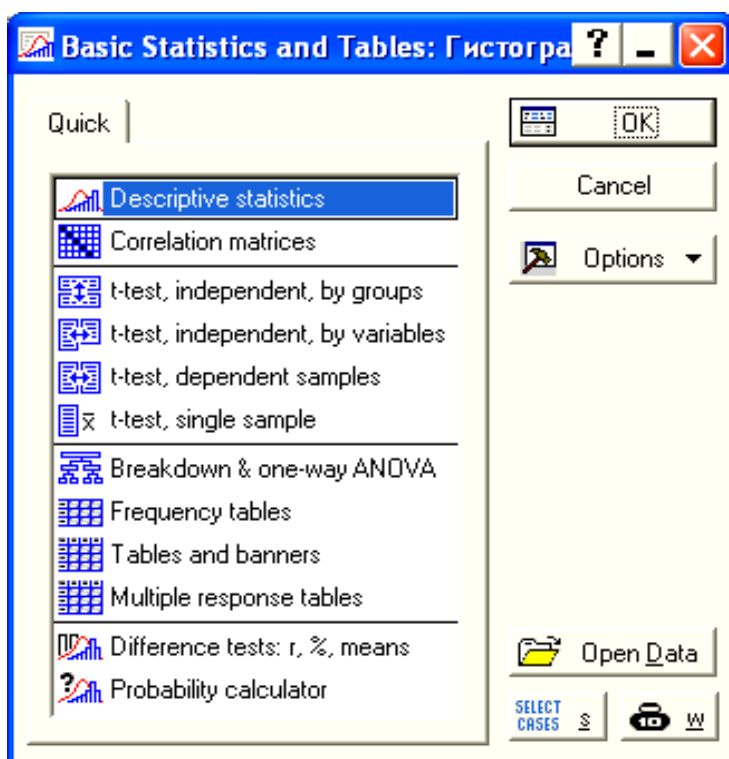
Basic Statistics and Tables: Гистогра

Quick

Descriptive statistics
Correlation matrices
t-test, independent, by groups
t-test, independent, by variables
t-test, dependent samples
t-test, single sample
Breakdown & one-way ANOVA
Frequency tables
Tables and banners
Multiple response tables
Difference tests: r, %, means
Probability calculator

OK
Cancel
Options
Open Data
SELECT CASES
S
W